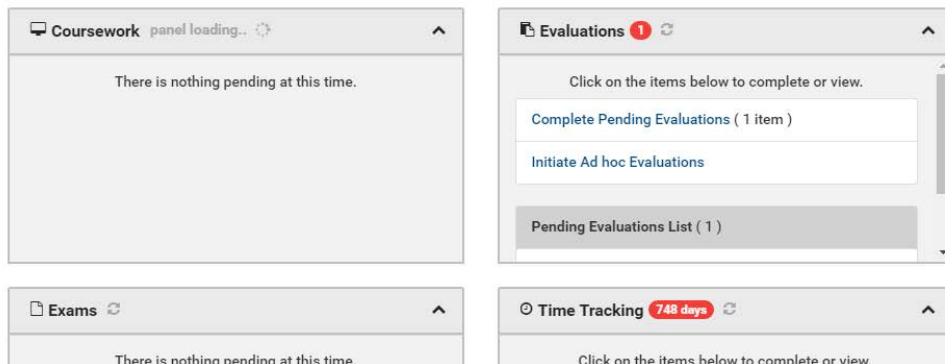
Coursework panel loading..

There is nothing pending at this time.

Evaluations 1

Click on the items below to complete or view.

Complete Pending Evaluations ( 1 item )

Initiate Ad hoc Evaluations

Pending Evaluations List ( 1 )

Exams

There is nothing pending at this time.

Time Tracking 748 days

Click on the items below to complete or view.